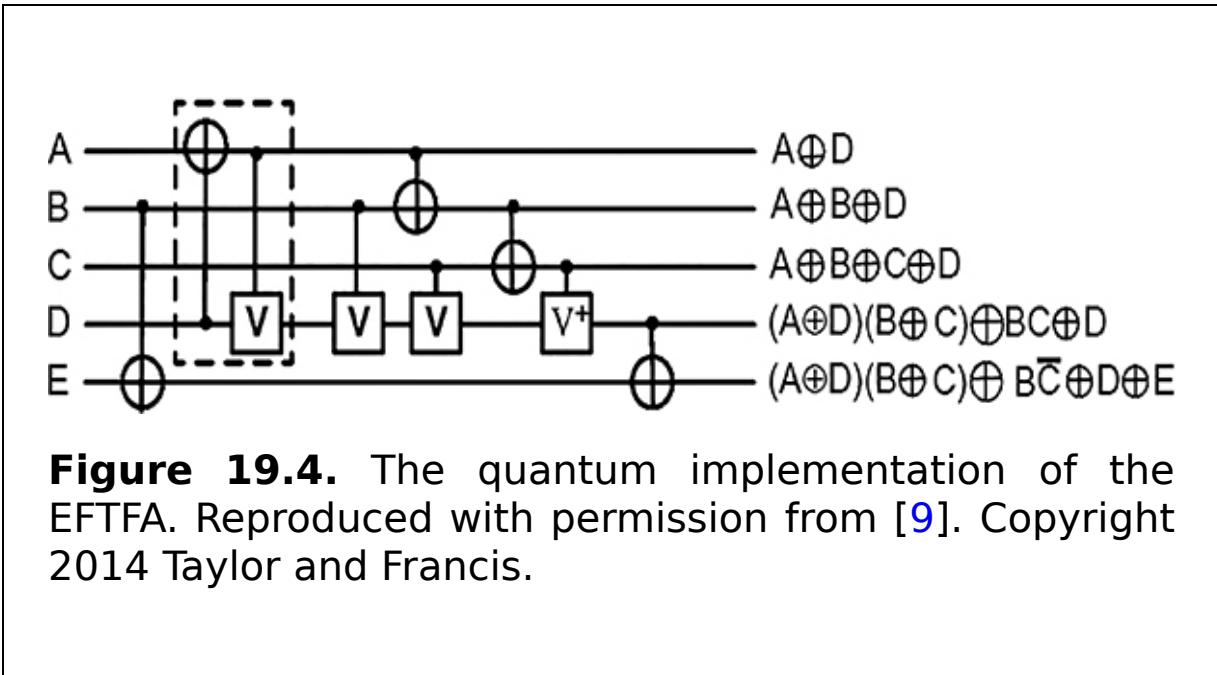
A
B
C
D
E

V
V
V
$V^{+}$

$A\oplus D$
$A\oplus B\oplus D$
$A\oplus B\oplus C\oplus D$
$(A\oplus D)(B\oplus C)\oplus BC\oplus D$
$(A\oplus D)(B\oplus C)\oplus B\overline{C}\oplus D\oplus E$

**Figure 19.4.** The quantum implementation of the EFTFA. Reproduced with permission from [9]. Copyright 2014 Taylor and Francis.